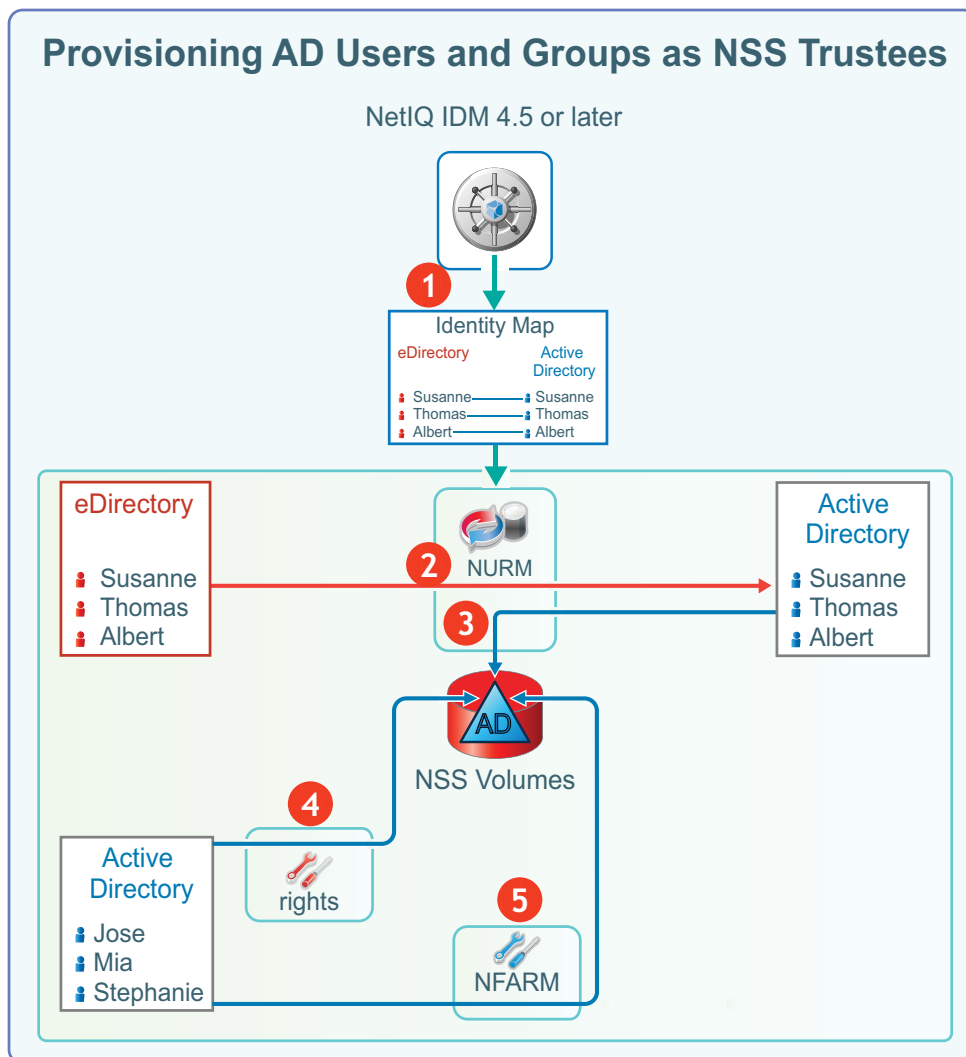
Provisioning AD Users and Groups as NSS Trustees

NetIQ IDM 4.5 or later

1

Identity Map

eDirectory

Active Directory

Susanne Susanne
Thomas Thomas
Albert Albert

eDirectory

Susanne
Thomas
Albert

2

NURM

3

Active Directory

Susanne
Thomas
Albert

AD

NSS Volumes

4

rights

Active Directory

Jose
Mia
Stephanie

5

NFARM